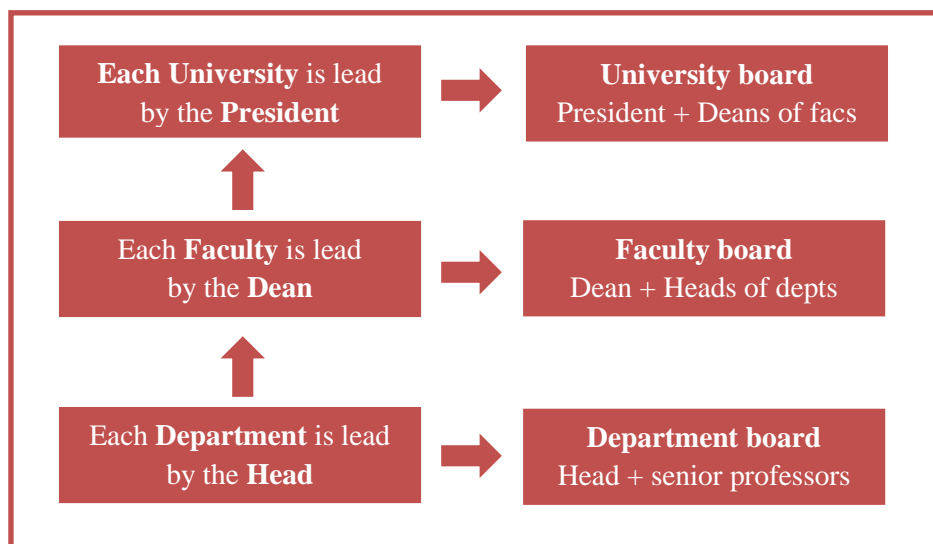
Each University is lead by the President

University board
President + Deans of facs

Each Faculty is lead by the Dean

Faculty board
Dean + Heads of depts

Each Department is lead by the Head

Department board
Head + senior professors